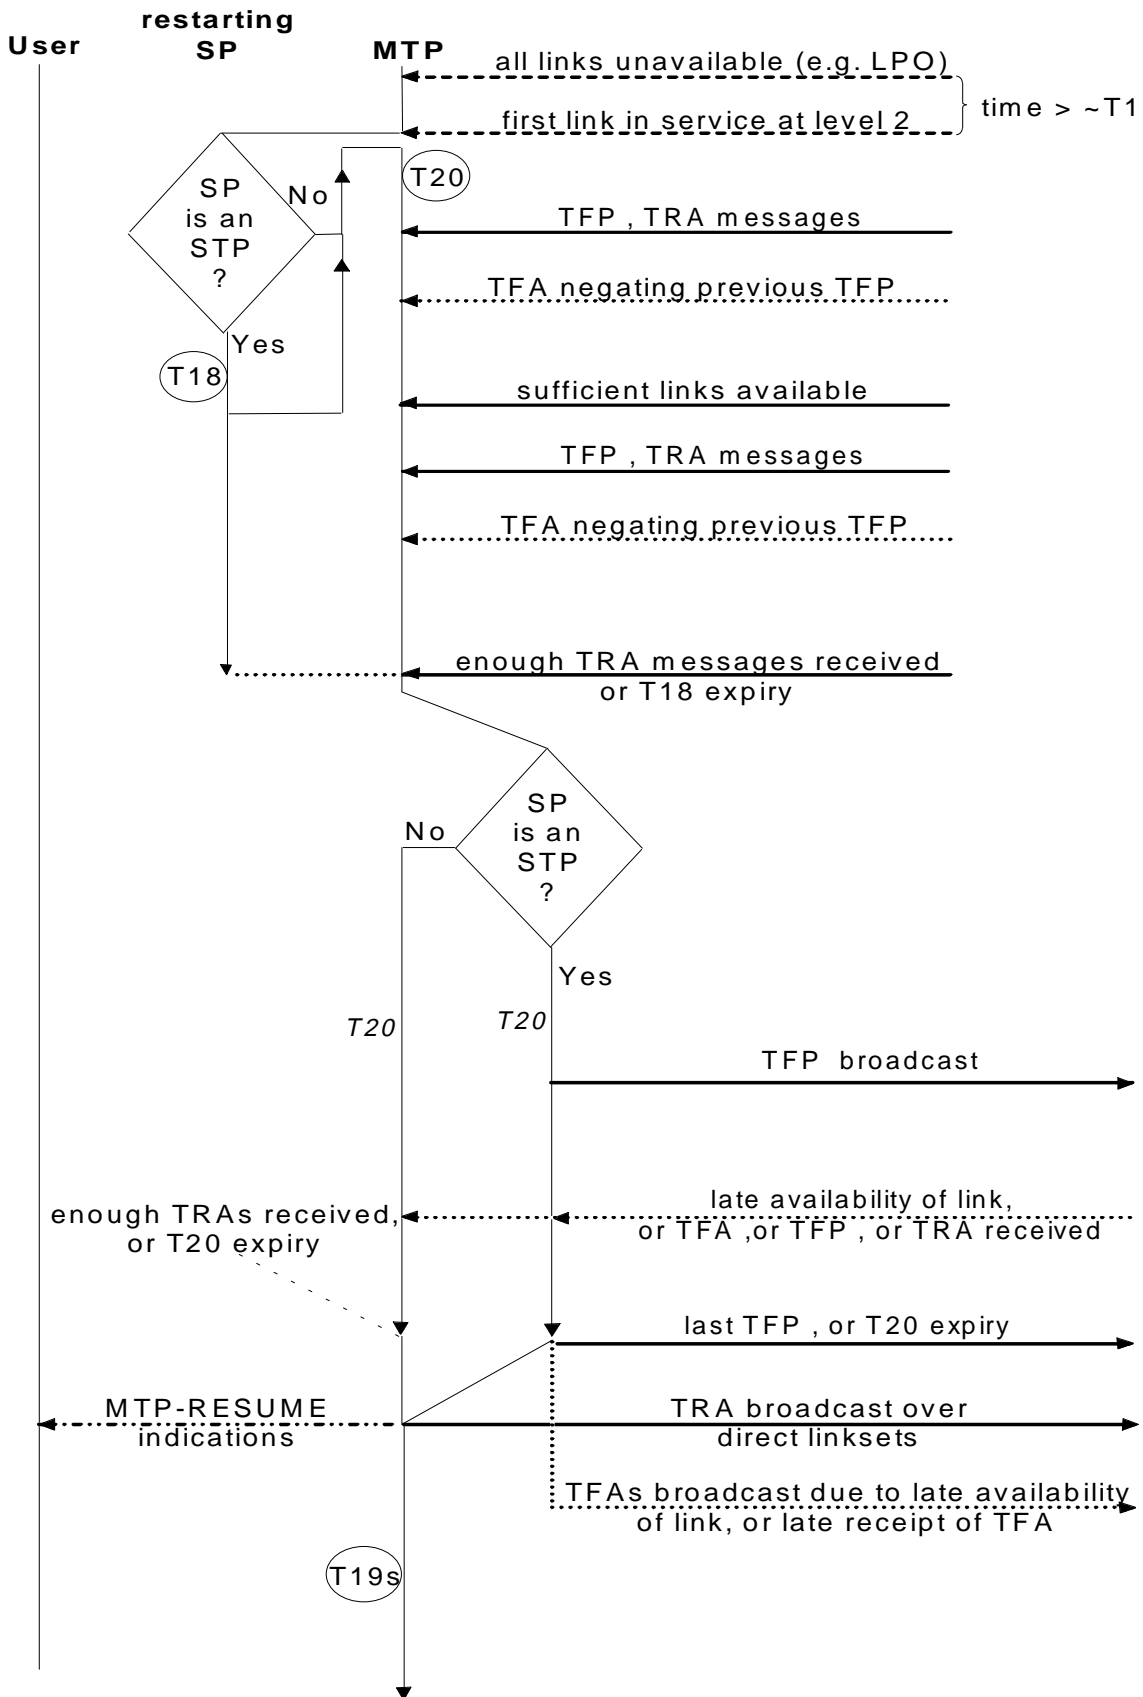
User

restarting SP

MTP

all links unavailable (e.g. LPO)

first link in service at level 2

time > ~T1

T20

SP is an STP ?

No

Yes

T18

TFP , TRA messages

TFA negating previous TFP

sufficient links available

TFP , TRA messages

TFA negating previous TFP

enough TRA messages received or T18 expiry

SP is an STP ?

No

Yes

T20

T20

TFP broadcast

enough TRAs received, or T20 expiry

late availability of link, or TFA ,or TFP , or TRA received

last TFP , or T20 expiry

MTP-RESUME indications

TRA broadcast over direct linksets

TFAs broadcast due to late availability of link, or late receipt of TFA

T19s